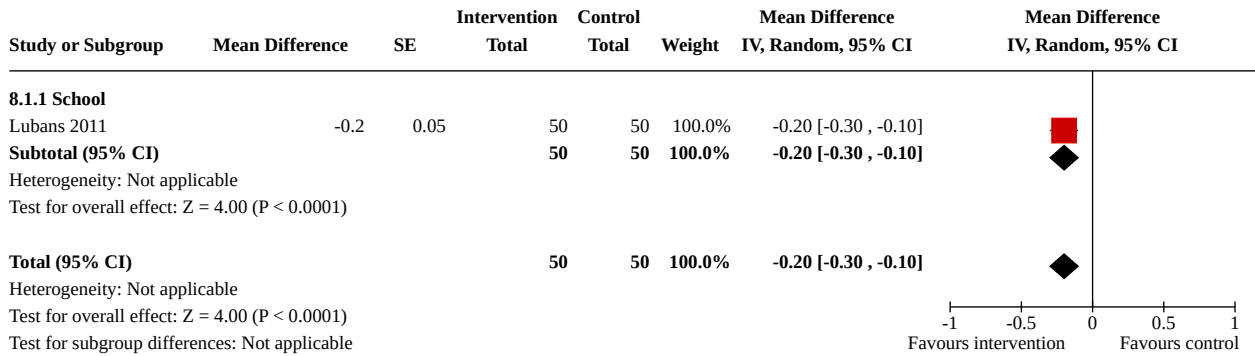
| Study or Subgroup | Mean Difference | SE | Intervention Total | Control Total | Weight | Mean Difference IV, Random, 95% CI |
|---|---|---|---|---|---|---|
| **8.1.1 School** | | | | | | |
| Lubans 2011 | -0.2 | 0.05 | 50 | 50 | 100.0% | -0.20 [-0.30 , -0.10] |
| **Subtotal (95% CI)** | | | **50** | **50** | **100.0%** | **-0.20 [-0.30 , -0.10]** |
| Heterogeneity: Not applicable | | | | | | |
| Test for overall effect: Z = 4.00 (P < 0.0001) | | | | | | |
| **Total (95% CI)** | | | **50** | **50** | **100.0%** | **-0.20 [-0.30 , -0.10]** |
| Heterogeneity: Not applicable | | | | | | |
| Test for overall effect: Z = 4.00 (P < 0.0001) | | | | | | |
| Test for subgroup differences: Not applicable | | | | | | |

Mean Difference
IV, Random, 95% CI

-1 -0.5 0 0.5 1
Favours intervention Favours control